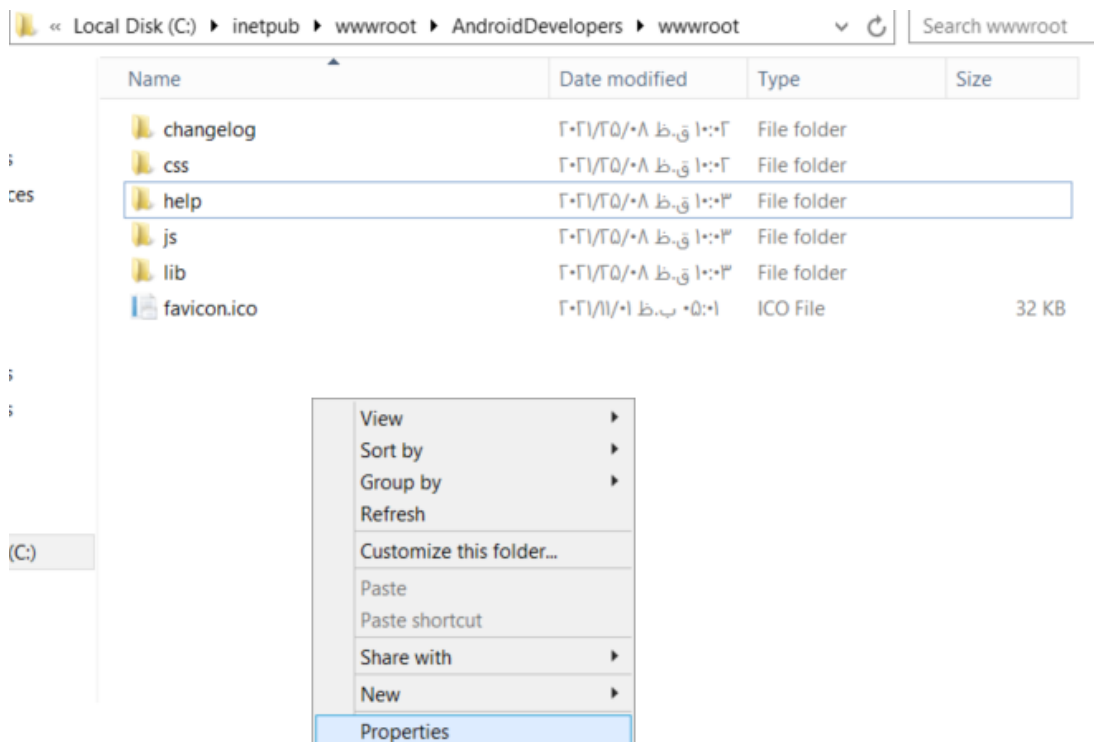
« Local Disk (C:) ▸ inetpub ▸ wwwroot ▸ AndroidDevelopers ▸ wwwroot

Search wwwroot

| Name | Date modified | Type | Size |
|---|---|---|---|
| changelog | ۲۰۲۱/۲۵/۰۸ ق.ظ ۱۰:۰۲ | File folder | |
| css | ۲۰۲۱/۲۵/۰۸ ق.ظ ۱۰:۰۲ | File folder | |
| help | ۲۰۲۱/۲۵/۰۸ ق.ظ ۱۰:۰۳ | File folder | |
| js | ۲۰۲۱/۲۵/۰۸ ق.ظ ۱۰:۰۳ | File folder | |
| lib | ۲۰۲۱/۲۵/۰۸ ق.ظ ۱۰:۰۳ | File folder | |
| favicon.ico | ۲۰۲۱/۱۱/۰۱ ب.ظ ۰۵:۰۱ | ICO File | 32 KB |

s
ces
s
s
(C:)

View
Sort by
Group by
Refresh
Customize this folder...
Paste
Paste shortcut
Share with
New
Properties